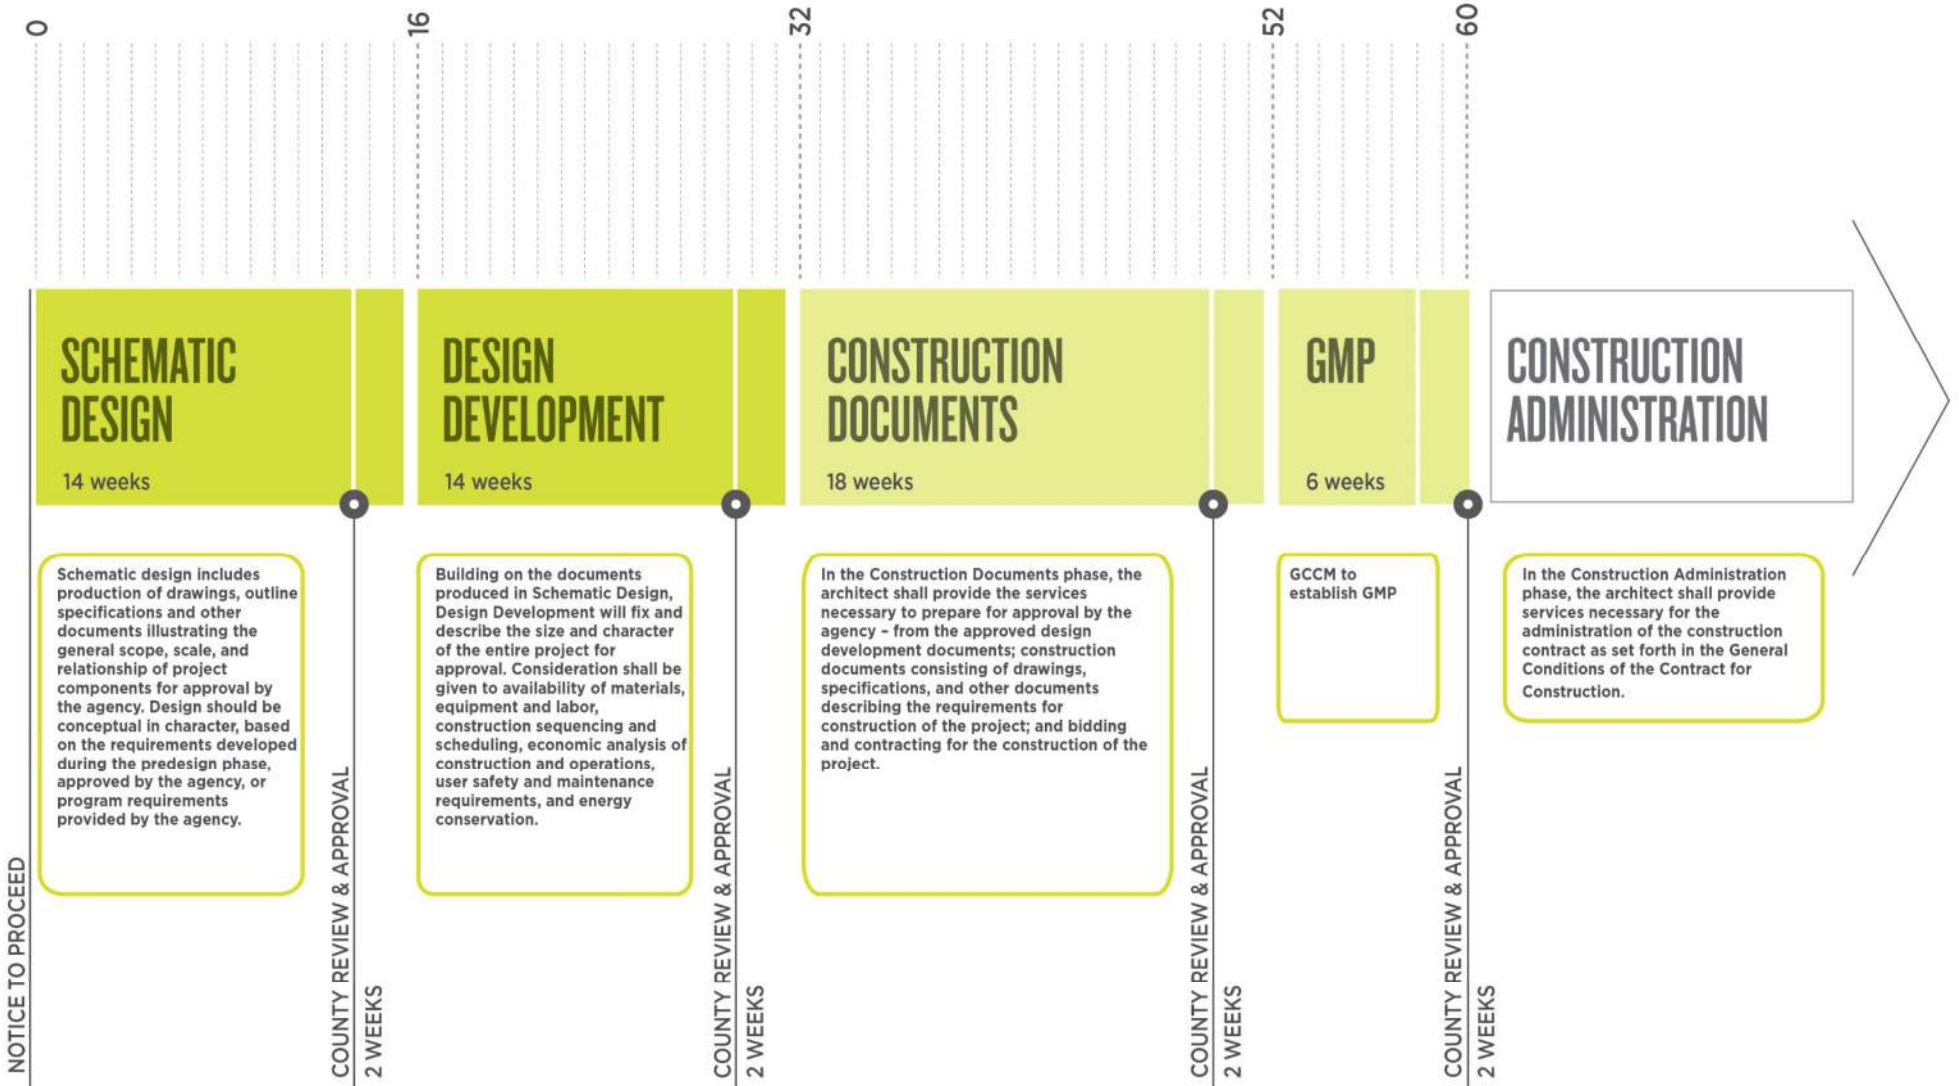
0

16

32

52

60

SCHEMATIC DESIGN

14 weeks

DESIGN DEVELOPMENT

14 weeks

CONSTRUCTION DOCUMENTS

18 weeks

GMP

6 weeks

CONSTRUCTION ADMINISTRATION

Schematic design includes production of drawings, outline specifications and other documents illustrating the general scope, scale, and relationship of project components for approval by the agency. Design should be conceptual in character, based on the requirements developed during the predesign phase, approved by the agency, or program requirements provided by the agency.

Building on the documents produced in Schematic Design, Design Development will fix and describe the size and character of the entire project for approval. Consideration shall be given to availability of materials, equipment and labor, construction sequencing and scheduling, economic analysis of construction and operations, user safety and maintenance requirements, and energy conservation.

In the Construction Documents phase, the architect shall provide the services necessary to prepare for approval by the agency – from the approved design development documents; construction documents consisting of drawings, specifications, and other documents describing the requirements for construction of the project; and bidding and contracting for the construction of the project.

GCCM to establish GMP

In the Construction Administration phase, the architect shall provide services necessary for the administration of the construction contract as set forth in the General Conditions of the Contract for Construction.

NOTICE TO PROCEED

COUNTY REVIEW & APPROVAL
2 WEEKS

COUNTY REVIEW & APPROVAL
2 WEEKS

COUNTY REVIEW & APPROVAL
2 WEEKS

COUNTY REVIEW & APPROVAL
2 WEEKS